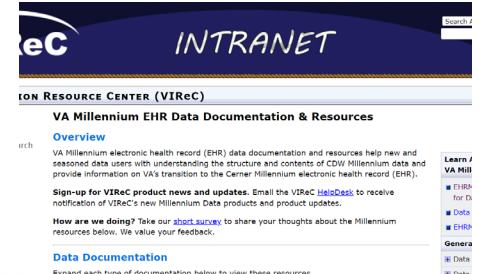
ReC

INTRANET

Search A

ION RESOURCE CENTER (VIReC)

rch

VA Millennium EHR Data Documentation & Resources

Overview

VA Millennium electronic health record (EHR) data documentation and resources help new and seasoned data users with understanding the structure and contents of CDW Millennium data and provide information on VA's transition to the Cerner Millennium electronic health record (EHR).

Sign-up for VIReC product news and updates. Email the VIReC HelpDesk to receive notification of VIReC's new Millennium Data products and product updates.

How are we doing? Take our short survey to share your thoughts about the Millennium resources below. We value your feedback.

Data Documentation

Expand each type of documentation below to view these resources

Learn A
VA Mill

EHRM
for Da

Data

EHRM

Genera

Data

Data